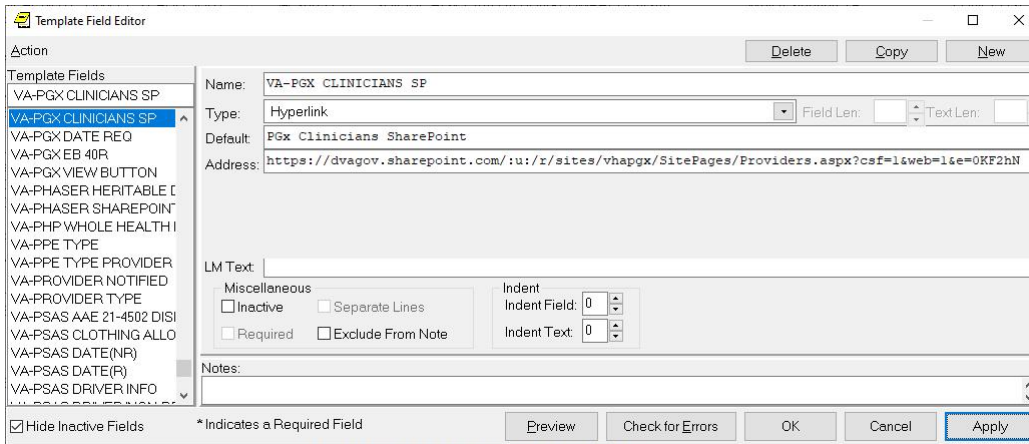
Template Field Editor

Action

Delete Copy New

Template Fields

VA-PGX CLINICIANS SP

VA-PGX CLINICIANS SP
VA-PGX DATE REQ
VA-PGX EB 40R
VA-PGX VIEW BUTTON
VA-PHASER HERITABLE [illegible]
VA-PHASER SHAREPOINT
VA-PHP WHOLE HEALTH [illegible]
VA-PPE TYPE
VA-PPE TYPE PROVIDER
VA-PROVIDER NOTIFIED
VA-PROVIDER TYPE
VA-PSAS AAE 21-4502 DISI
VA-PSAS CLOTHING ALLO
VA-PSAS DATE(NR)
VA-PSAS DATE(R)
VA-PSAS DRIVER INFO

Name: VA-PGX CLINICIANS SP

Type: Hyperlink

Field Len:

Text Len:

Default: PGx Clinicians SharePoint

Address: https://dvagov.sharepoint.com/:u:/r/sites/vhapgx/SitePages/Providers.aspx?csf=1&web=1&e=0KF2hN

LM Text:

Miscellaneous

Inactive

Separate Lines

Required

Exclude From Note

Indent

Indent Field: 0

Indent Text: 0

Notes:

Hide Inactive Fields

*Indicates a Required Field

Preview Check for Errors OK Cancel Apply